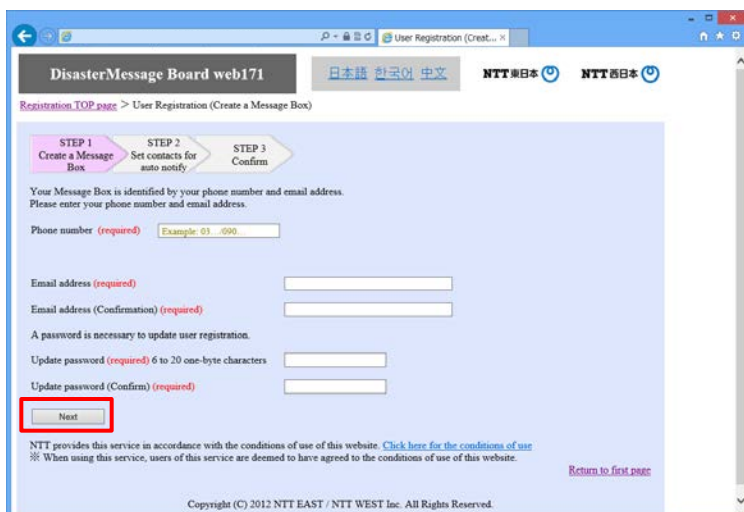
User Registration (Creat... ×

DisasterMessage Board web171

日本語 한국어 中文

NTT東日本 NTT西日本

Registration TOP page > User Registration (Create a Message Box)

STEP 1 Create a Message Box

STEP 2 Set contacts for auto notify

STEP 3 Confirm

Your Message Box is identified by your phone number and email address.
Please enter your phone number and email address.

Phone number (required) Example: 03.../090...

Email address (required)

Email address (Confirmation) (required)

A password is necessary to update user registration.

Update password (required) 6 to 20 one-byte characters

Update password (Confirm) (required)

Next

NTT provides this service in accordance with the conditions of use of this website. Click here for the conditions of use
※ When using this service, users of this service are deemed to have agreed to the conditions of use of this website.

Return to first page

Copyright (C) 2012 NTT EAST / NTT WEST Inc. All Rights Reserved.